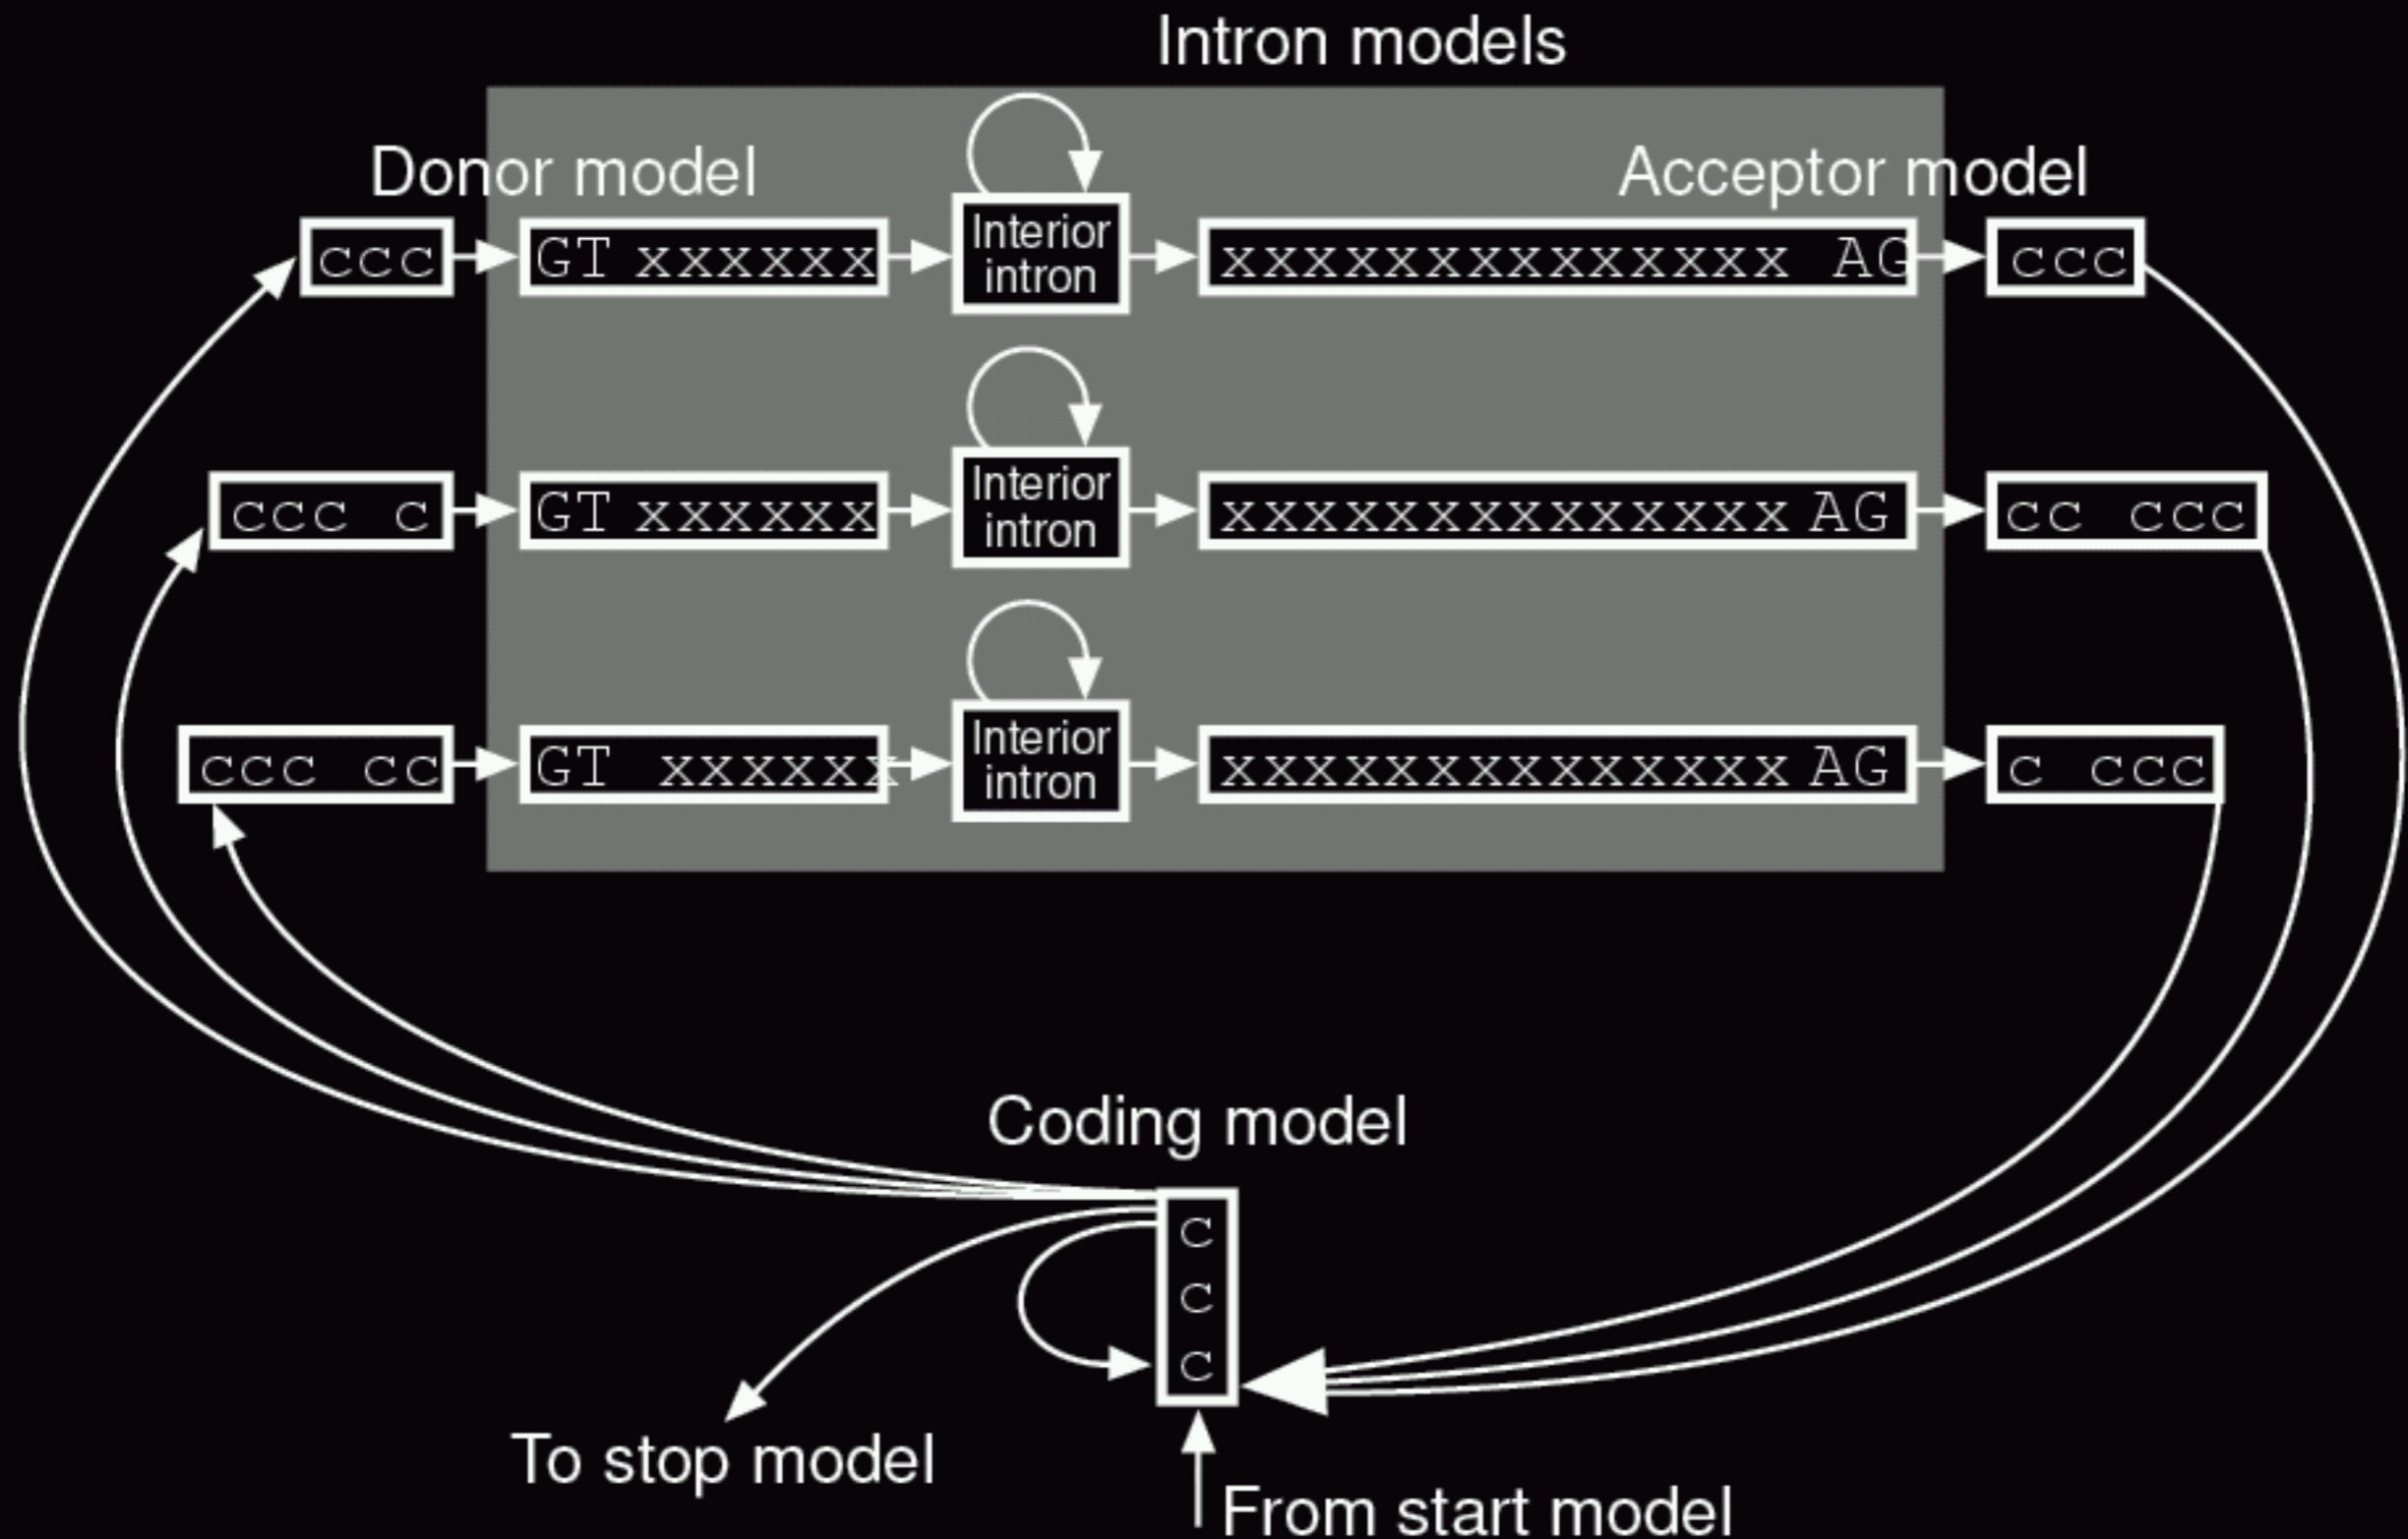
Intron models

Donor model

Acceptor model

ccc

GT xxxxxx

Interior intron

xxxxxxxxxxxxxxx AG

ccc

ccc c

GT xxxxxx

Interior intron

xxxxxxxxxxxxxxx AG

cc ccc

ccc cc

GT xxxxxx

Interior intron

xxxxxxxxxxxxxxx AG

c ccc

Coding model

c
c
c

To stop model

From start model